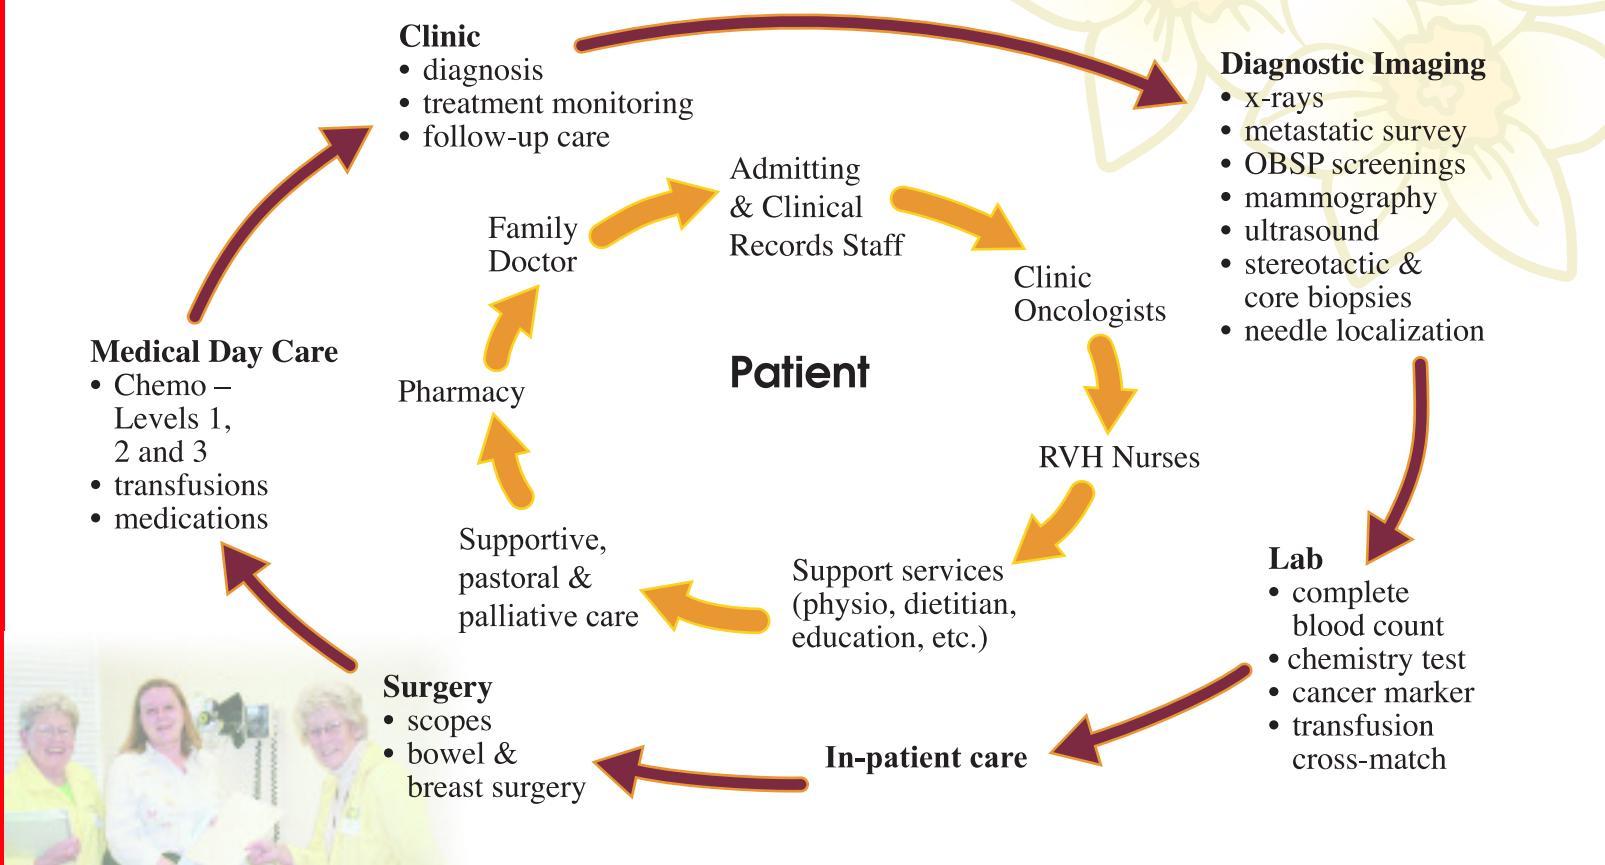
Clinic
• diagnosis
• treatment monitoring
• follow-up care

Diagnostic Imaging
• x-rays
• metastatic survey
• OBSP screenings
• mammography
• ultrasound
• stereotactic & core biopsies
• needle localization

Admitting & Clinical Records Staff

Family Doctor

Clinic Oncologists

Patient

Pharmacy

RVH Nurses

Medical Day Care
• Chemo – Levels 1, 2 and 3
• transfusions
• medications

Supportive, pastoral & palliative care

Support services (physio, dietitian, education, etc.)

Lab
• complete blood count
• chemistry test
• cancer marker
• transfusion cross-match

Surgery
• scopes
• bowel & breast surgery

In-patient care